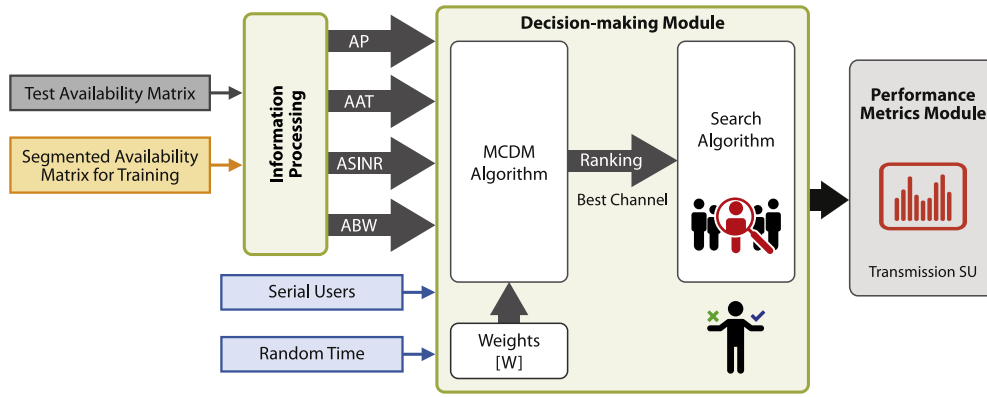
Test Availability Matrix

Segmented Availability Matrix for Training

Information Processing

AP

AAT

ASINR

ABW

Serial Users

Random Time

Decision-making Module

MCDM Algorithm

Ranking

Best Channel

Search Algorithm

Weights [W]

Performance Metrics Module

Transmission SU